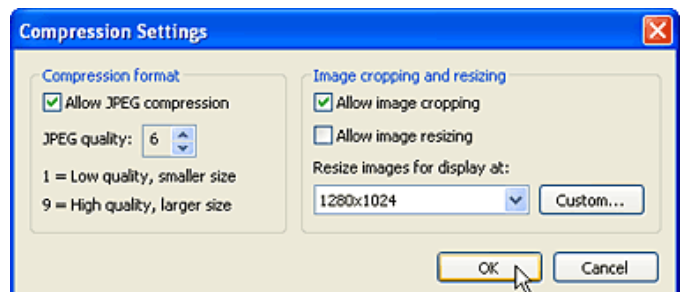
Compression Settings

Compression format
Allow JPEG compression
JPEG quality: 6
1 = Low quality, smaller size
9 = High quality, larger size

Image cropping and resizing
Allow image cropping
Allow image resizing
Resize images for display at:
1280x1024
Custom...

OK
Cancel